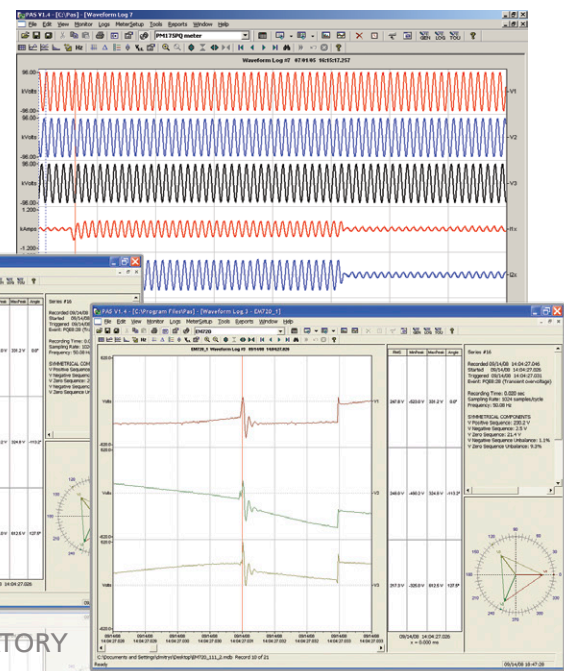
PAS V1.4 - [C:\Pas] - [Waveform Log 7]

File Edit View Monitor Logs Meter Setup Tools Reports Window Help

PM175PQ meter

Waveform Log #7 07.01.05 16:55:17.257

96.00

KVolts

-96.00

96.00

KVolts

-96.00

96.00

KVolts

-96.00

KAmps

V1

V2

V3

I1

I2

PAS V1.4 - [C:\Program Files\Pas] - [Waveform Log 3 - EM720_1]

File Edit View Monitor Logs Meter Setup Tools Reports Window Help

EM720

EM720_1 Waveform Log #3 09/14/08 14:04:27.020

V1

V2

V3

| RMS | Min Peak | Max Peak | Angle |
|---|---|---|---|
| 247.9 V | -523.0 V | 551.2 V | 0.0° |
| 249.0 V | -490.0 V | 324.5 V | -113.2° |
| 257.3 V | -328.0 V | 612.5 V | 127.8° |

Series #16

Recorded 09/14/08 14:04:27.040
Started 09/14/08 14:04:27.006
Triggered 09/14/08 14:04:27.020
Event: PQ88-28 (Transient overvoltage)

Recording Time: 0.320 sec
Sampling Rate: 1024 samples/cycle
Frequency: 50.08 Hz

SYMMETRICAL COMPONENTS
V Positive Sequence: 230.2 V
V Negative Sequence: 2.5 V
V Zero Sequence: 21.4 V
V Negative Sequence Unbalance: 1.1%
V Zero Sequence Unbalance: 9.3%

09/14/08 14:04:27.020
x = 0.000 ms

C:\Documents and Settings\Dmitry\Desktop\EM720_111_2.mdb Record 10 of 21

Ready

09/14/08 16:47:28

TORY